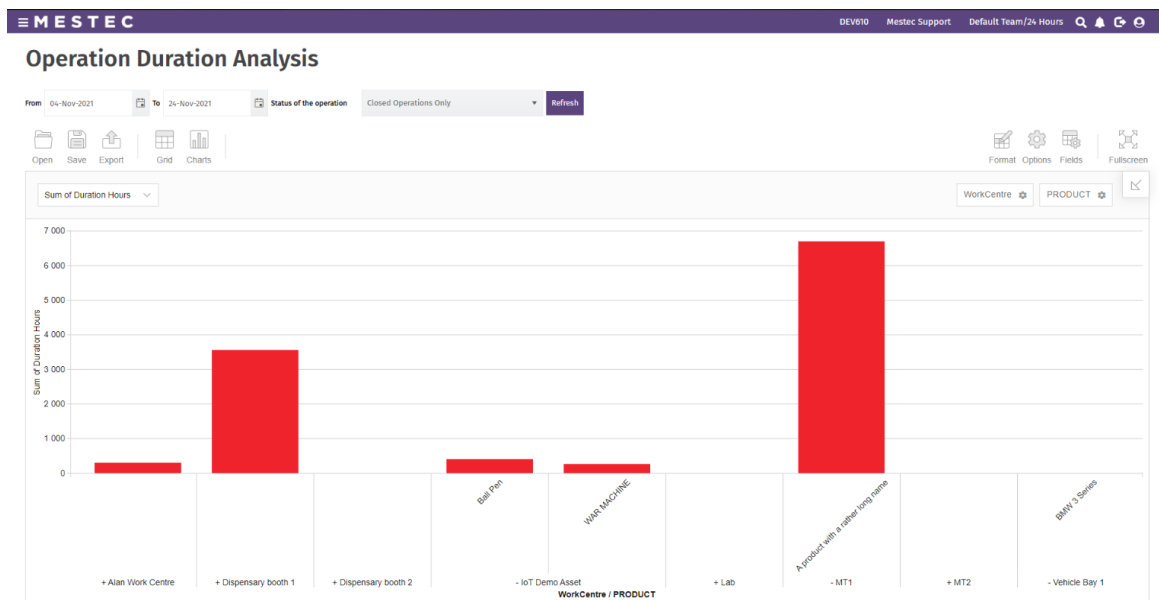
≡MESTEC DEV610 Mestec Support Default Team/24 Hours

Operation Duration Analysis

From 04-Nov-2021 To 24-Nov-2021 Status of the operation Closed Operations Only Refresh

Open Save Export Grid Charts Format Options Fields Fullscreen

Sum of Duration Hours

WorkCentre PRODUCT

Sum of Duration Hours

7 000
6 000
5 000
4 000
3 000
2 000
1 000
0

Ball Pen
WAR MACHINE
A product with a rather long name
BMW 3 Series

+ Alan Work Centre
+ Dispensary booth 1
+ Dispensary booth 2
- IoT Demo Asset
+ Lab
- MT1
+ MT2
- Vehicle Bay 1

WorkCentre / PRODUCT